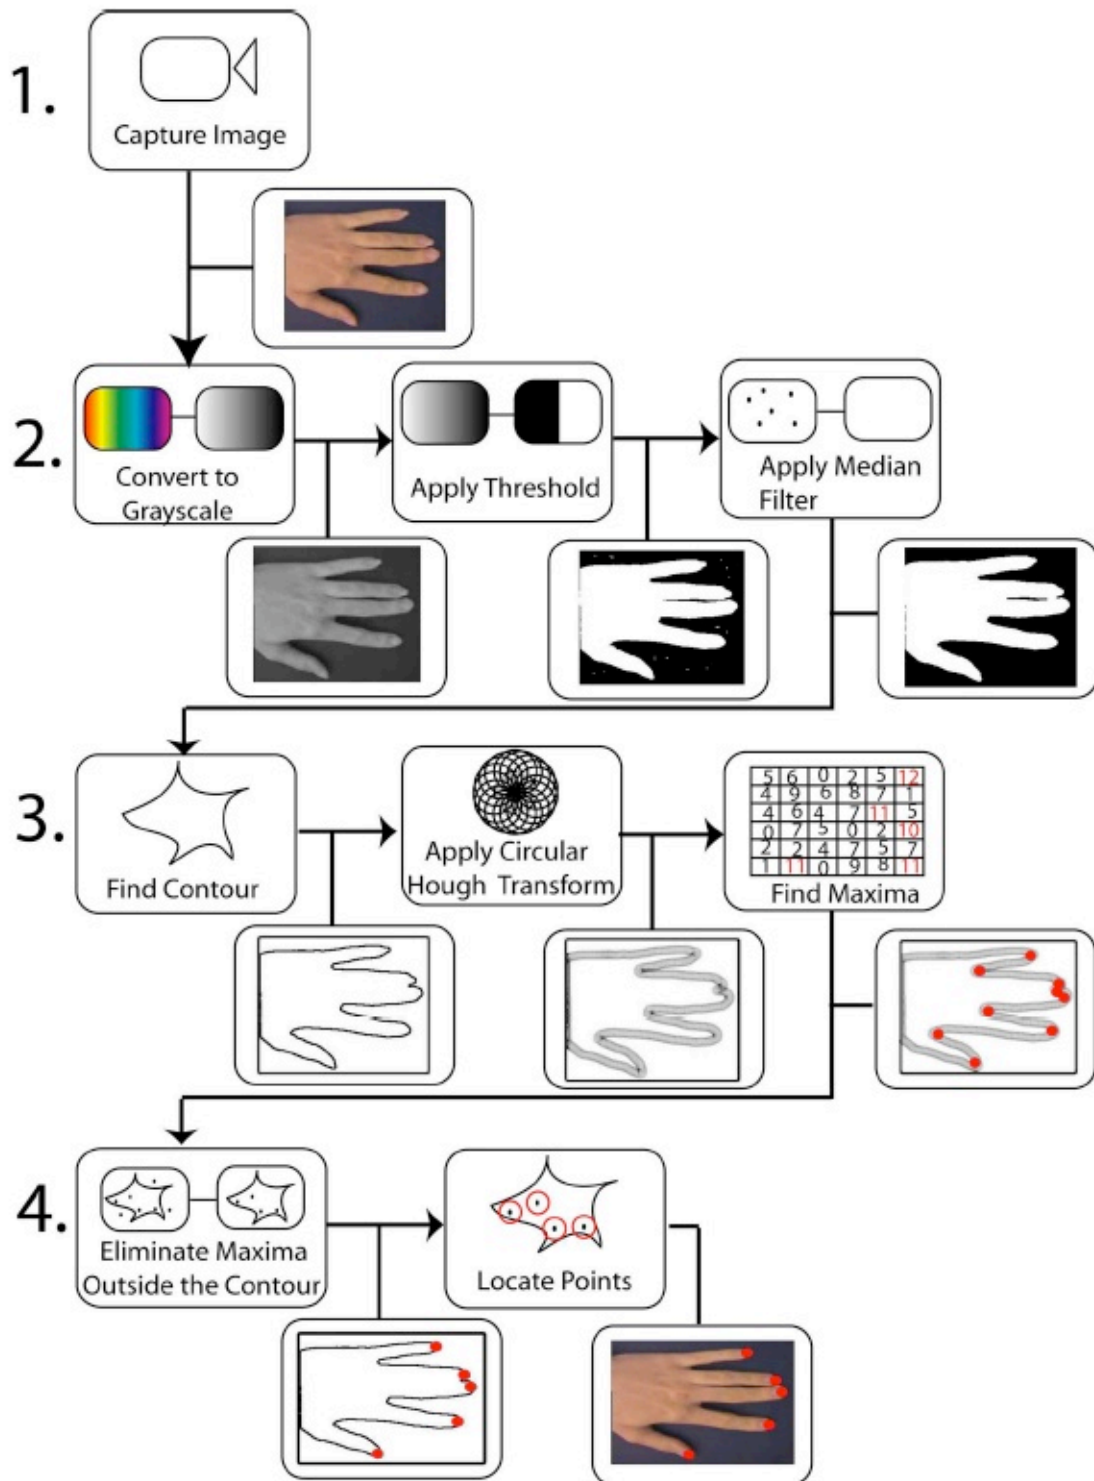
1.

Capture Image

2.

Convert to Grayscale

Apply Threshold

Apply Median Filter

3.

Find Contour

Apply Circular Hough Transform

| 5 | 6 | 0 | 2 | 5 | 12 |
|---|---|---|---|---|---|
| 4 | 9 | 6 | 8 | 7 | 1 |
| 4 | 6 | 4 | 7 | 11 | 5 |
| 0 | 7 | 5 | 0 | 2 | 10 |
| 2 | 2 | 4 | 7 | 5 | 7 |
| 1 | 11 | 0 | 9 | 8 | 11 |

Find Maxima

4.

Eliminate Maxima Outside the Contour

Locate Points